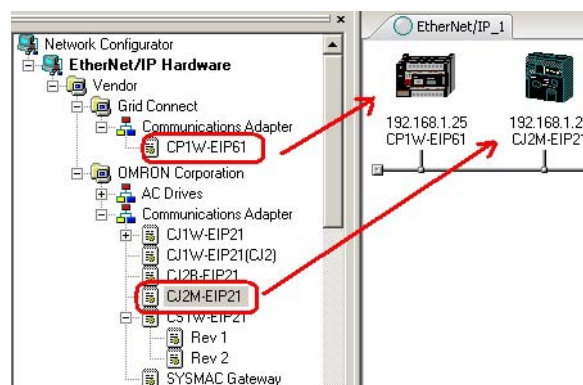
Network Configurator
EtherNet/IP Hardware
Vendor
Grid Connect
Communications Adapter
CP1W-EIP61
OMRON Corporation
AC Drives
Communications Adapter
CJ1W-EIP21
CJ1W-EIP21(CJ2)
CJ2B-EIP21
CJ2M-EIP21
CS1W-EIP21
Rev 1
Rev 2
SYSMAC Gateway

EtherNet/IP_1

192.168.1.25
CP1W-EIP61

192.168.1.2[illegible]
CJ2M-EIP2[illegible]